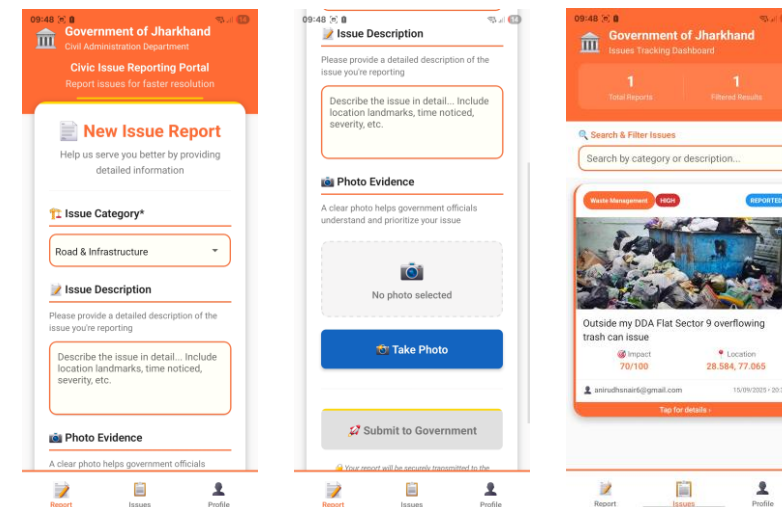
09:48

Government of Jharkhand
Civil Administration Department

Civic Issue Reporting Portal
Report issues for faster resolution

📄 New Issue Report
Help us serve you better by providing detailed information

🏗️ Issue Category*

Road & Infrastructure

📝 Issue Description
Please provide a detailed description of the issue you're reporting

Describe the issue in detail... Include location landmarks, time noticed, severity, etc.

📷 Photo Evidence
A clear photo helps government officials

Report Issues Profile

09:48

📝 Issue Description
Please provide a detailed description of the issue you're reporting

Describe the issue in detail... Include location landmarks, time noticed, severity, etc.

📷 Photo Evidence
A clear photo helps government officials understand and prioritize your issue

No photo selected

📸 Take Photo

🚀 Submit to Government

🔒 Your report will be securely transmitted to the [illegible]

Report Issues Profile

09:48

Government of Jharkhand
Issues Tracking Dashboard

1
Total Reports

1
Filtered Results

🔍 Search & Filter Issues

Search by category or description...

Waste Management HIGH REPORTED

Outside my DDA Flat Sector 9 overflowing trash can issue

🎯 Impact
70/100

📍 Location
28.584, 77.065

👤 anirudhsnair6@gmail.com 15/09/2025 • 20:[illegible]

Tap for details ›

Report Issues Profile